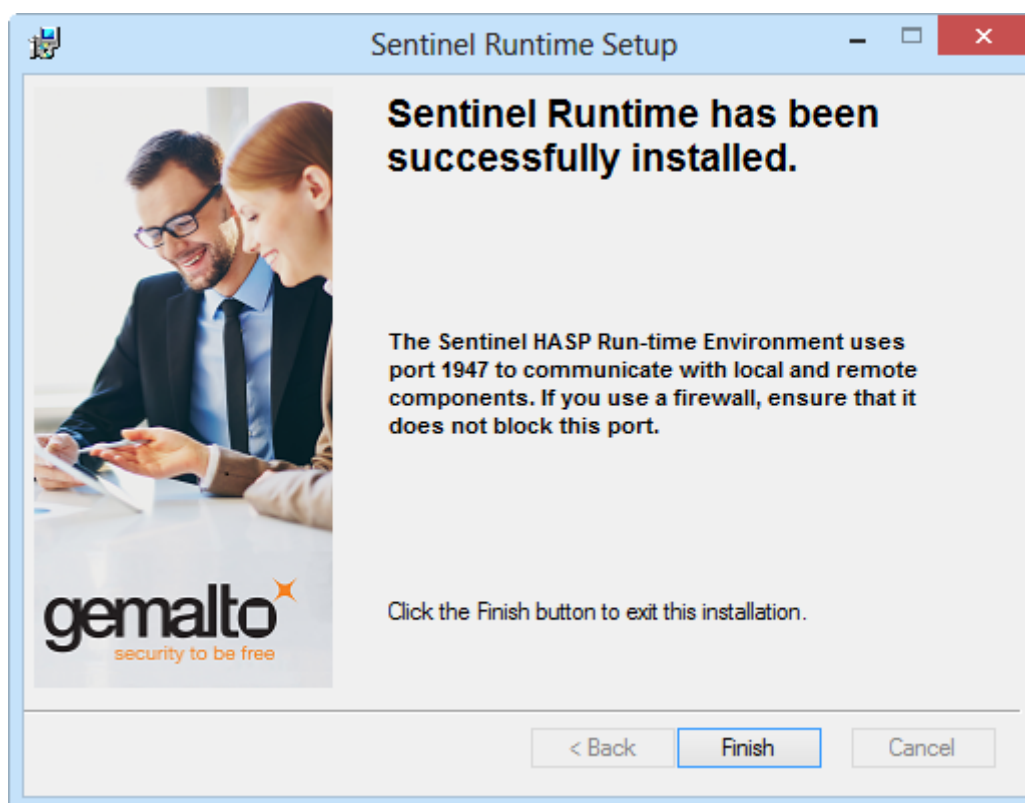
Sentinel Runtime Setup

gemalto
security to be free

Sentinel Runtime has been successfully installed.

The Sentinel HASP Run-time Environment uses port 1947 to communicate with local and remote components. If you use a firewall, ensure that it does not block this port.

Click the Finish button to exit this installation.

< Back
Finish
Cancel